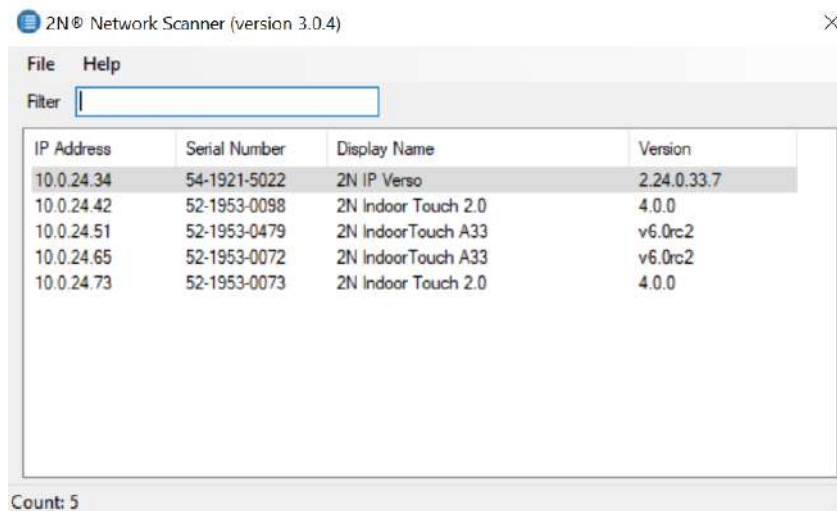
2N® Network Scanner (version 3.0.4)

×

File Help

Filter

| IP Address | Serial Number | Display Name | Version |
|---|---|---|---|
| 10.0.24.34 | 54-1921-5022 | 2N IP Verso | 2.24.0.33.7 |
| 10.0.24.42 | 52-1953-0098 | 2N Indoor Touch 2.0 | 4.0.0 |
| 10.0.24.51 | 52-1953-0479 | 2N IndoorTouch A33 | v6.0rc2 |
| 10.0.24.65 | 52-1953-0072 | 2N IndoorTouch A33 | v6.0rc2 |
| 10.0.24.73 | 52-1953-0073 | 2N Indoor Touch 2.0 | 4.0.0 |

Count: 5